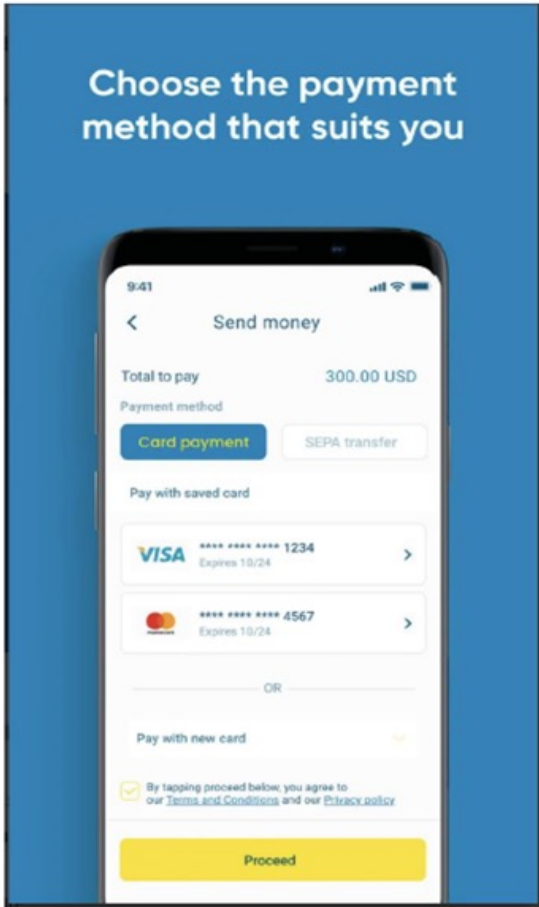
Choose the payment method that suits you

9:41

<

Send money

Total to pay

300.00 USD

Payment method

Card payment

SEPA transfer

Pay with saved card

VISA

**** **** **** 1234

Expires 10/24

>

**** **** **** 4567

Expires 10/24

>

OR

Pay with new card

By tapping proceed below, you agree to our Terms and Conditions and our Privacy policy

Proceed